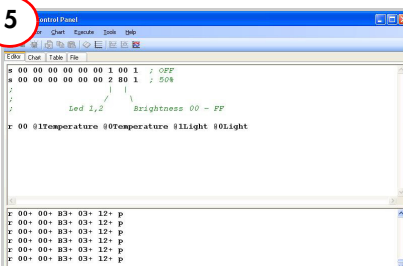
5

Control Panel

Editor Chart Execute Tools Help

Editor Chart Table File

s 00 00 00 00 00 00 1 00 1 ; OFF
s 00 00 00 00 00 00 2 80 1 ; 50%
; | |
; / \
; Led 1,2 Brightness 00 - FF

r 00 @1Temperature @0Temperature @1Light @0Light

r 00+ 00+ B3+ 03+ 12+ p
r 00+ 00+ B3+ 03+ 12+ p
r 00+ 00+ B3+ 03+ 12+ p
r 00+ 00+ B3+ 03+ 12+ p
r 00+ 00+ B3+ 03+ 12+ p
r 00+ 00+ B3+ 03+ 12+ p